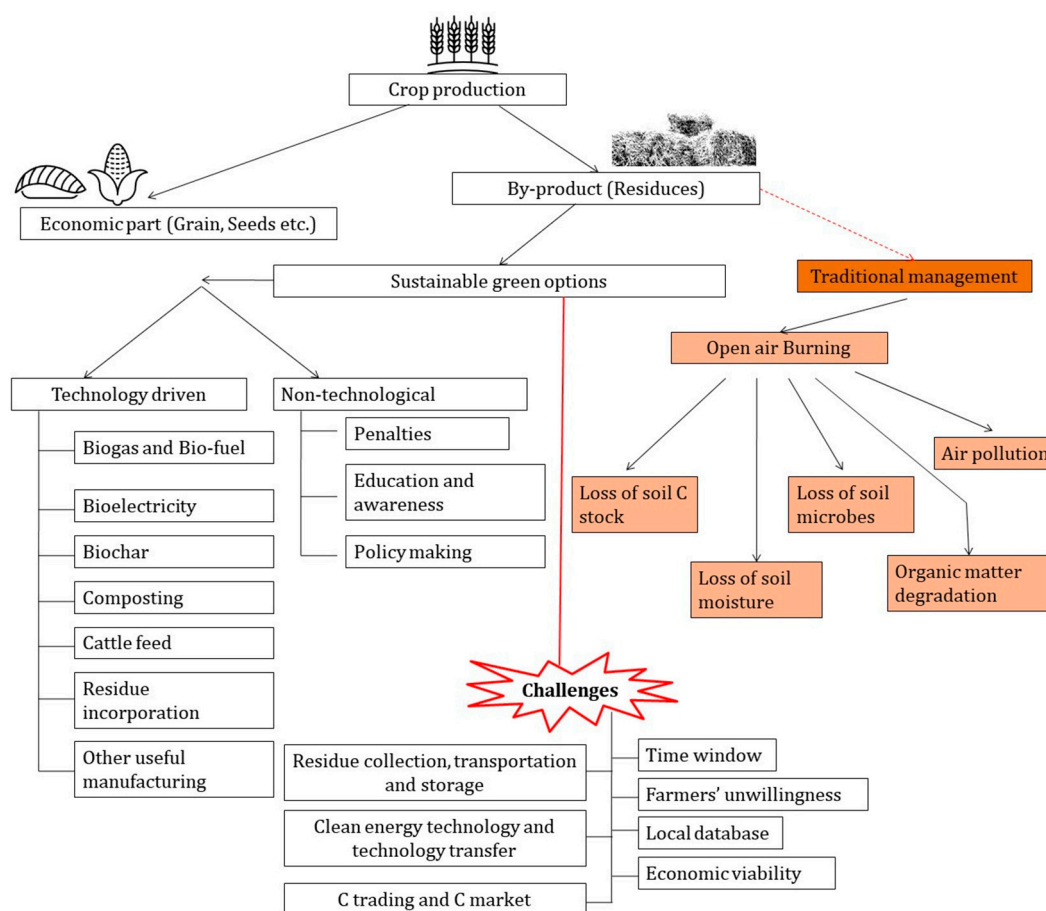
Crop production

Economic part (Grain, Seeds etc.)

By-product (Residuces)

Sustainable green options

Traditional management

Open air Burning

Technology driven

Non-technological

Biogas and Bio-fuel

Bioelectricity

Biochar

Composting

Cattle feed

Residue incorporation

Other useful manufacturing

Penalties

Education and awareness

Policy making

Loss of soil C stock

Loss of soil moisture

Loss of soil microbes

Organic matter degradation

Air pollution

Challenges

Residue collection, transportation and storage

Clean energy technology and technology transfer

C trading and C market

Time window

Farmers' unwillingness

Local database

Economic viability